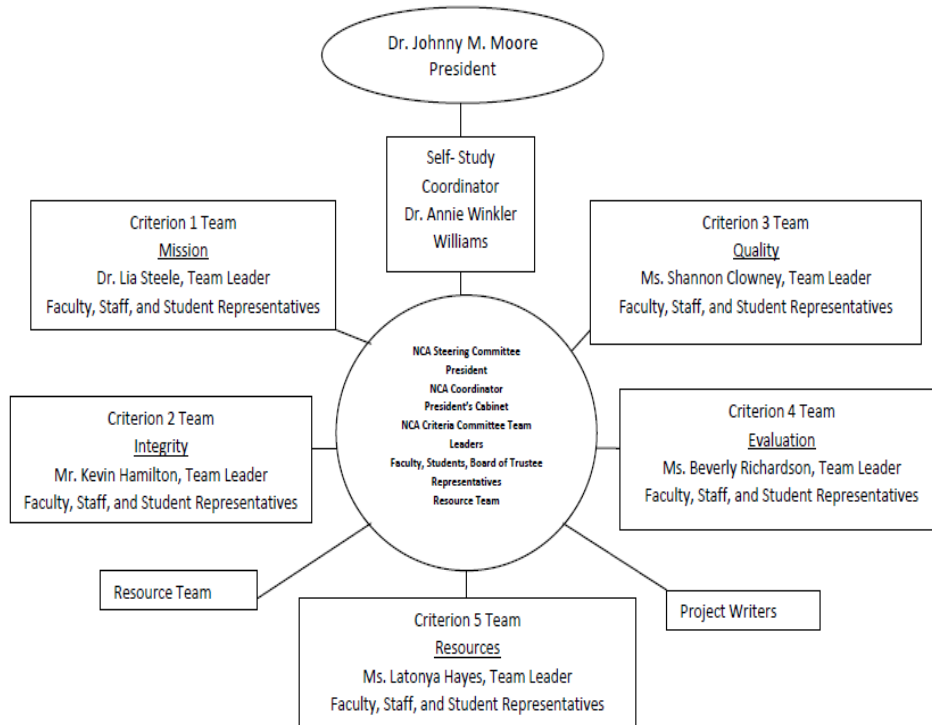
Dr. Johnny M. Moore
President

Self- Study
Coordinator
Dr. Annie Winkler
Williams

Criterion 1 Team
Mission
Dr. Lia Steele, Team Leader
Faculty, Staff, and Student Representatives

Criterion 3 Team
Quality
Ms. Shannon Clowney, Team Leader
Faculty, Staff, and Student Representatives

NCA Steering Committee
President
NCA Coordinator
President's Cabinet
NCA Criteria Committee Team Leaders
Faculty, Students, Board of Trustee Representatives
Resource Team

Criterion 2 Team
Integrity
Mr. Kevin Hamilton, Team Leader
Faculty, Staff, and Student Representatives

Criterion 4 Team
Evaluation
Ms. Beverly Richardson, Team Leader
Faculty, Staff, and Student Representatives

Resource Team

Project Writers

Criterion 5 Team
Resources
Ms. Latonya Hayes, Team Leader
Faculty, Staff, and Student Representatives